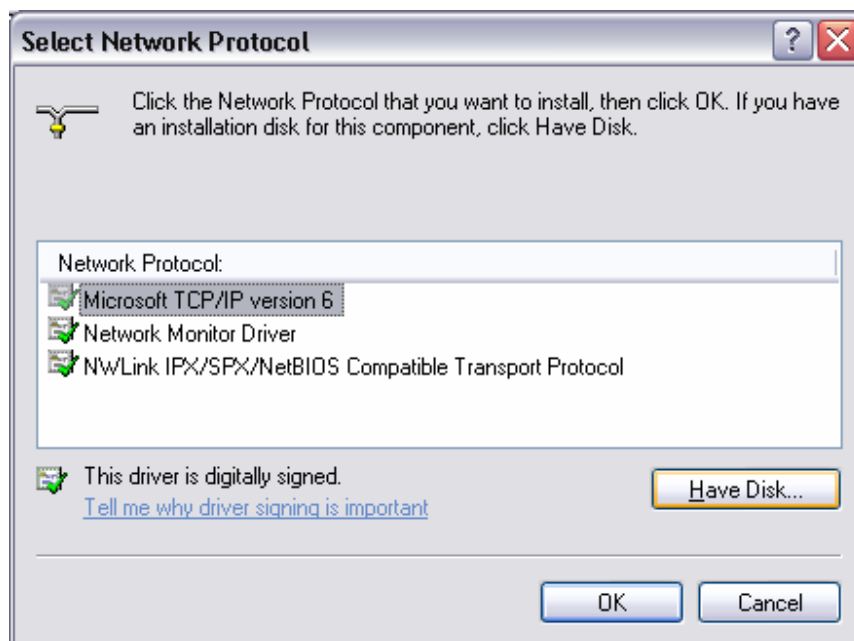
Select Network Protocol

?

Click the Network Protocol that you want to install, then click OK. If you have an installation disk for this component, click Have Disk.

Network Protocol:

Microsoft TCP/IP version 6
Network Monitor Driver
NWLink IPX/SPX/NetBIOS Compatible Transport Protocol

This driver is digitally signed.
Tell me why driver signing is important

Have Disk...

OK

Cancel